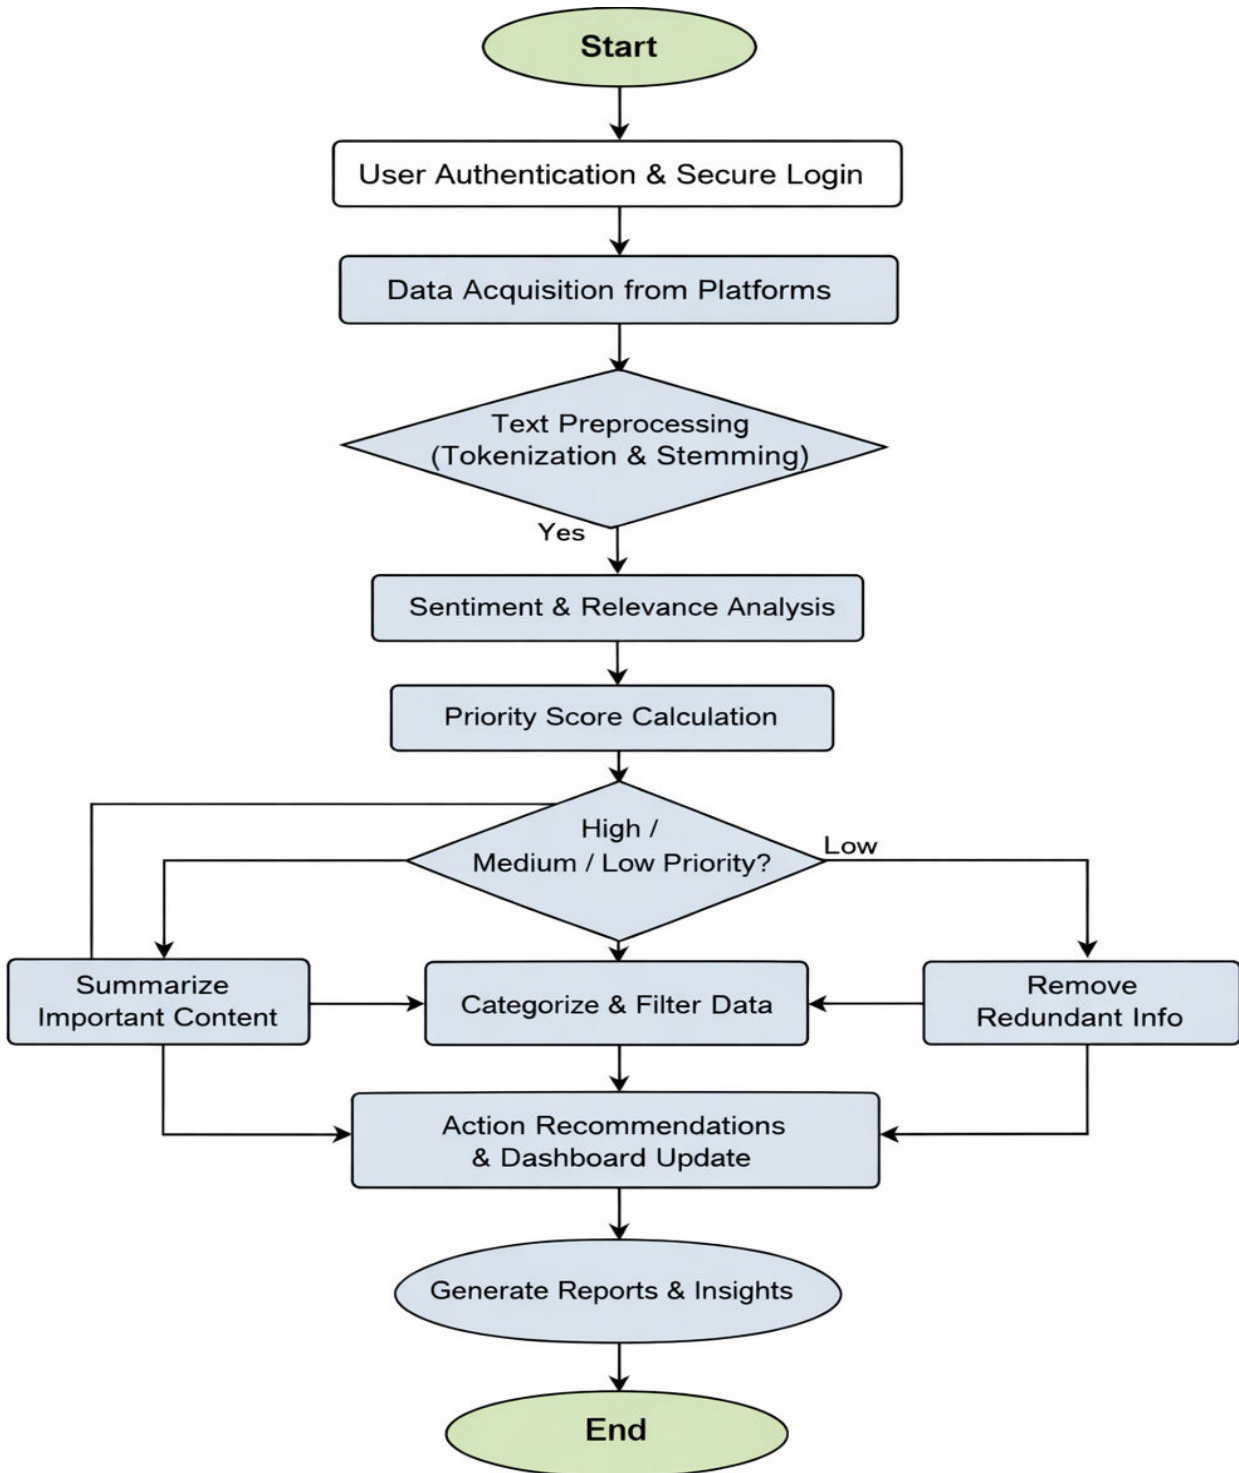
Start

User Authentication & Secure Login

Data Acquisition from Platforms

Text Preprocessing (Tokenization & Stemming)

Yes

Sentiment & Relevance Analysis

Priority Score Calculation

High / Medium / Low Priority?

Low

Summarize Important Content

Categorize & Filter Data

Remove Redundant Info

Action Recommendations & Dashboard Update

Generate Reports & Insights

End